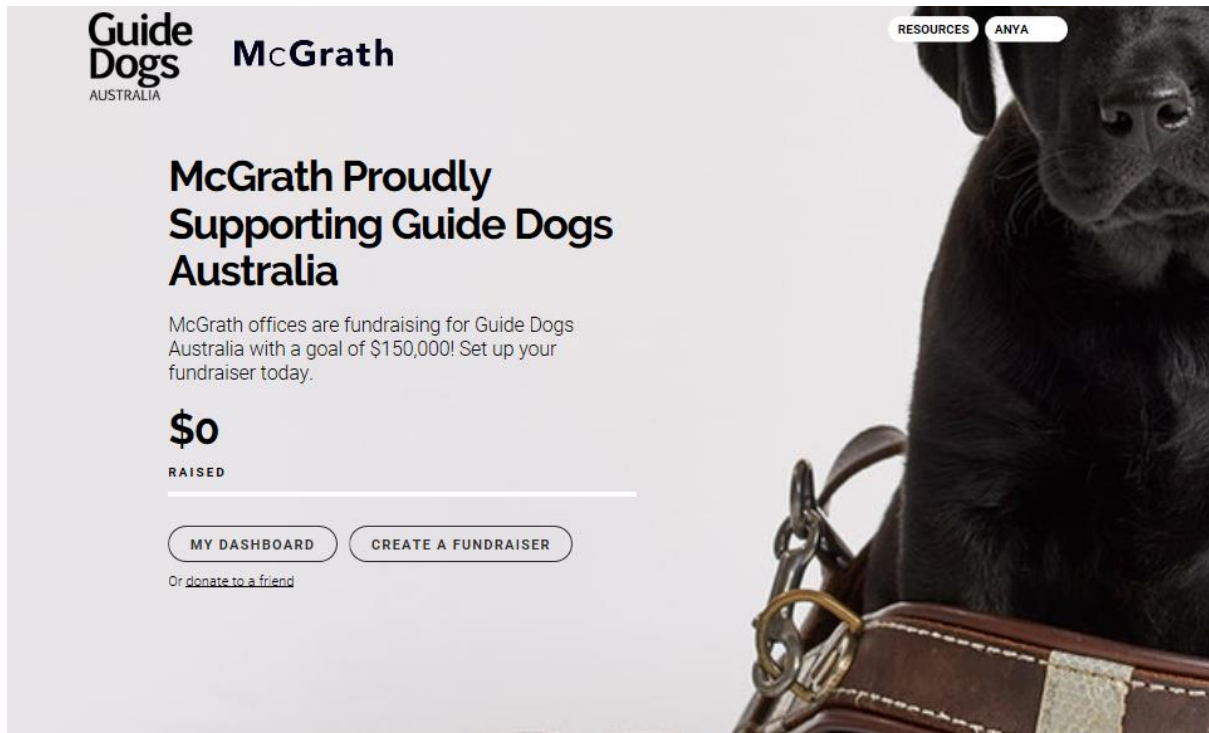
Guide Dogs AUSTRALIA

McGrath

RESOURCES ANYA

McGrath Proudly Supporting Guide Dogs Australia

McGrath offices are fundraising for Guide Dogs Australia with a goal of $150,000! Set up your fundraiser today.

$0

RAISED

MY DASHBOARD CREATE A FUNDRAISER

Or donate to a friend